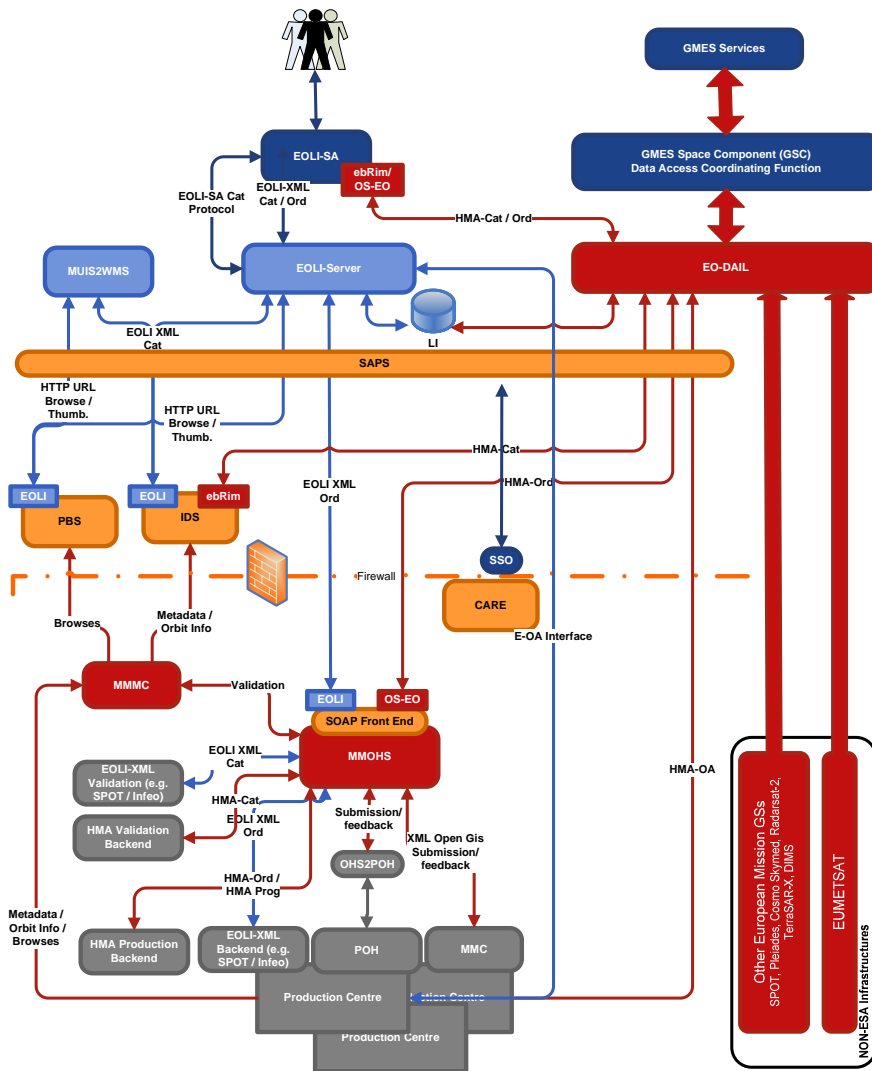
GMES Services

GMES Space Component (GSC)
Data Access Coordinating Function

EOLI-SA

ebRim/
OS-EO

EOLI-SA Cat Protocol

EOLI-XML Cat / Ord

HMA-Cat / Ord

MUIS2WMS

EOLI-Server

EO-DAIL

EOLI XML Cat

LI

SAPS

HTTP URL Browse / Thumb.

HTTP URL Browse / Thumb.

HMA-Cat

EOLI XML Ord

HMA-Ord

EOLI

PBS

EOLI

IDS

ebRim

SSO

Firewall

CARE

E-OA Interface

Browses

Metadata / Orbit Info

MMMC

Validation

EOLI

OS-EO

SOAP Front End

MMOHS

EOLI-XML Validation (e.g. SPOT / Infeo)

EOLI XML Cat

HMA-Cat

EOLI XML Ord

HMA Validation Backend

Submission/ feedback

XML Open Gis Submission/ feedback

HMA-OA

OHS2POH

HMA-Ord / HMA Prog

Metadata / Orbit Info / Browses

HMA Production Backend

EOLI-XML Backend (e.g. SPOT / Infeo)

POH

MMC

Production Centre

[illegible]tion Centre

Production Centre

Other European Mission GSs
SPOT, Pleiades, Cosmo Skymed, Radarsat-2, TerraSAR-X, DIMS

EUMETSAT

NON-ESA Infrastructures